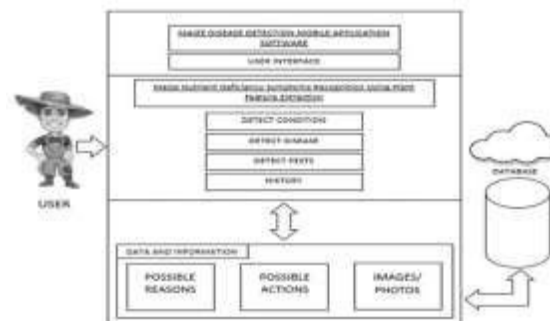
MAIZE DISEASE DETECTION MOBILE APPLICATION SOFTWARE

USER INTERFACE

Maize Nutrient Deficiency Symptoms Recognition Using Plant Feature Extraction

DETECT CONDITION

DETECT DISEASE

DETECT PESTS

HISTORY

USER

DATABASE

DATA AND INFORMATION

POSSIBLE REASONS

POSSIBLE ACTIONS

IMAGES/ PHOTOS